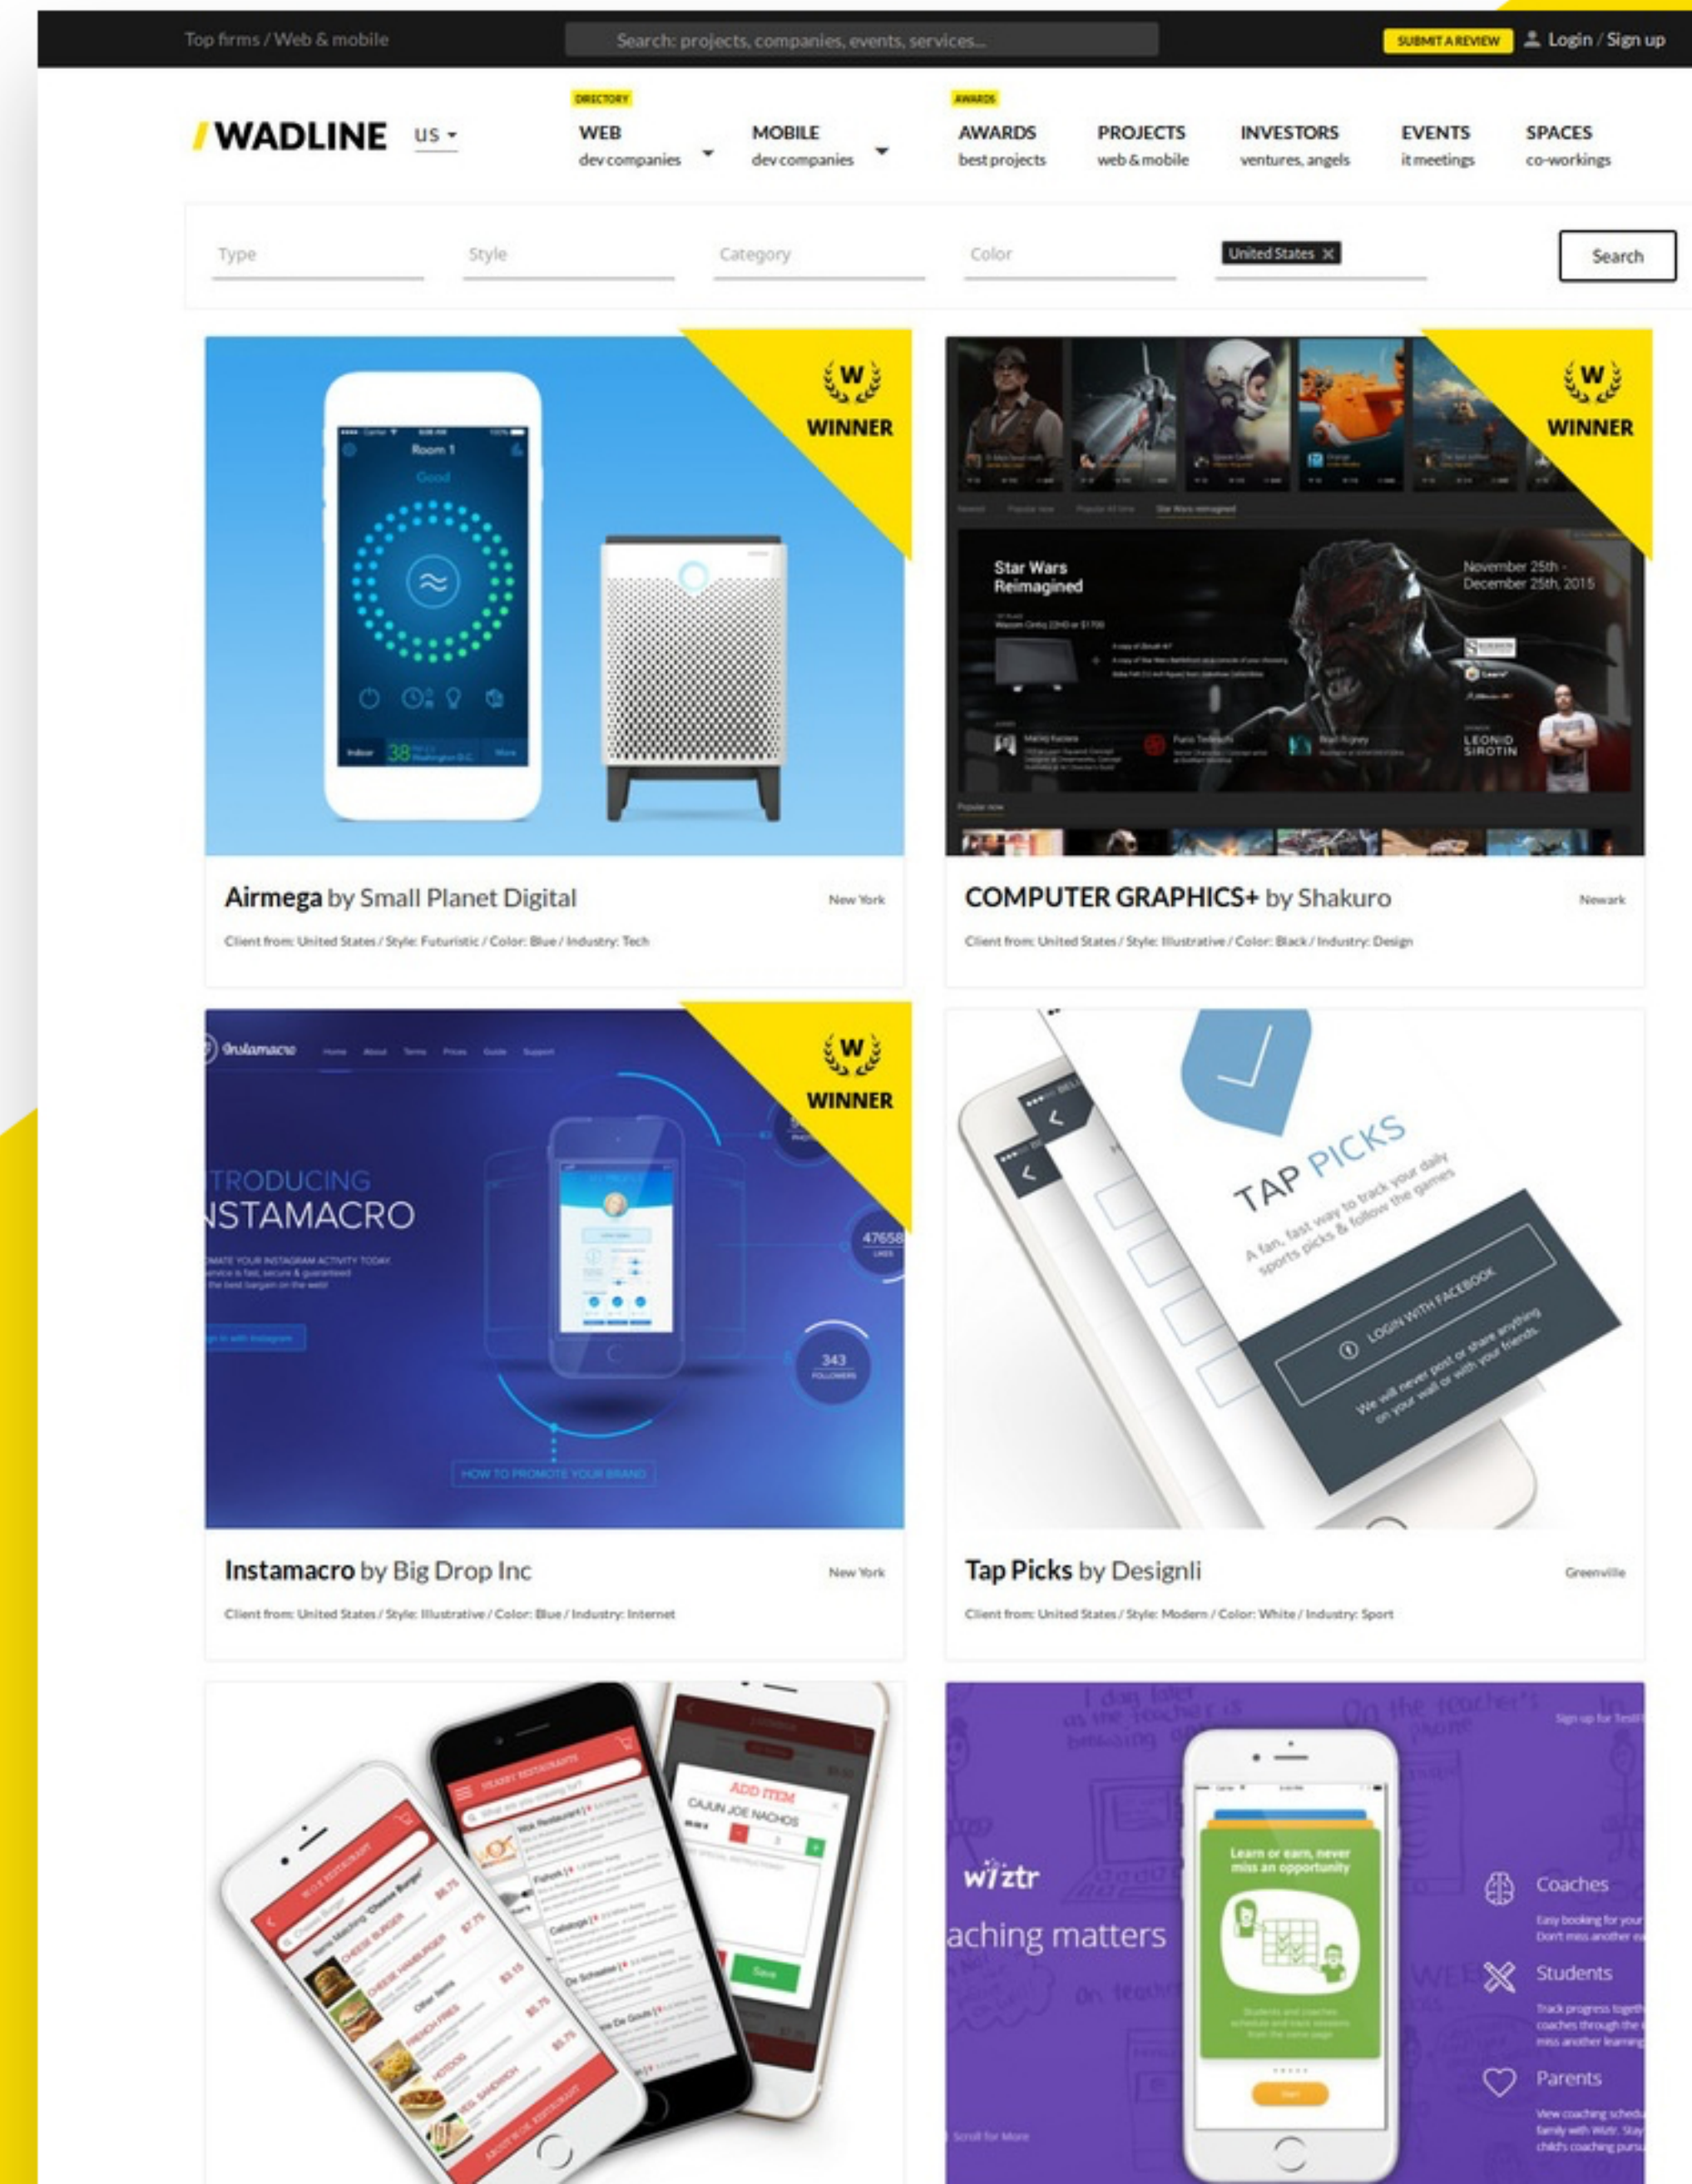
Top firms / Web & mobile

Search: projects, companies, events, services...

SUBMIT A REVIEW

Login / Sign up

WADLINE US

DIRECTORY

WEB dev companies

MOBILE dev companies

AWARDS

AWARDS best projects

PROJECTS web & mobile

INVESTORS ventures, angels

EVENTS it meetings

SPACES co-workings

Type

Style

Category

Color

United States ✕

Search

W WINNER

Room 1

Good

Indoor 38

Airmega by Small Planet Digital

New York

Client from: United States / Style: Futuristic / Color: Blue / Industry: Tech

W WINNER

Star Wars Reimagined

November 25th - December 25th, 2015

LEONID SIROTIN

COMPUTER GRAPHICS+ by Shakuro

Newark

Client from: United States / Style: Illustrative / Color: Black / Industry: Design

W WINNER

Instamacro

Home About Terms Prices Guide Support

TRODUCING NSTAMACRO

47658

343 FOLLOWERS

HOW TO PROMOTE YOUR BRAND

Instamacro by Big Drop Inc

New York

Client from: United States / Style: Illustrative / Color: Blue / Industry: Internet

TAP PICKS

A fan, fast way to track your daily sports picks & follow the games

LOGIN WITH FACEBOOK

We will never post or share anything on your wall or with your friends.

Tap Picks by Designli

Greenville

Client from: United States / Style: Modern / Color: White / Industry: Sport

ADD ITEM

CAJUN JOE NACHOS

Save

NEARBY RESTAURANTS

CHEESE BURGER

CHEESE HAMBURGER

FRENCH FRIES

HOTDOG

wiztr

aching matters

Learn or earn, never miss an opportunity

Coaches

Students

Parents

Sign up for Test